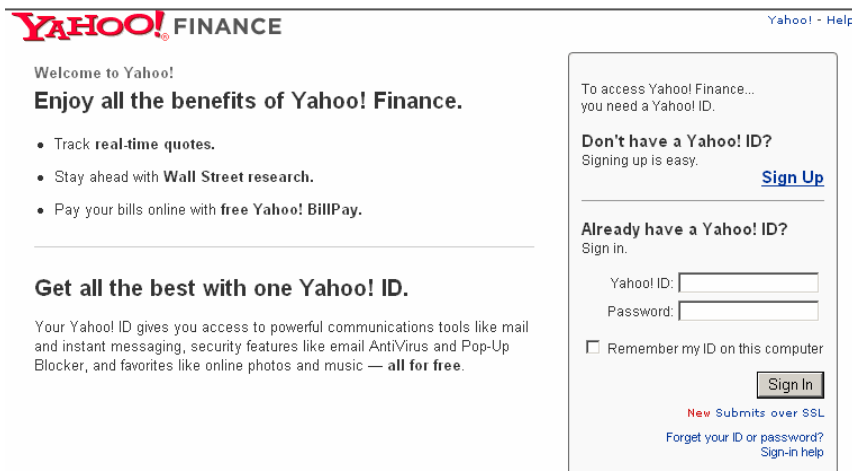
YAHOO! FINANCE

Yahoo! - Help

Welcome to Yahoo!

Enjoy all the benefits of Yahoo! Finance.

- Track real-time quotes.
- Stay ahead with Wall Street research.
- Pay your bills online with free Yahoo! BillPay.

Get all the best with one Yahoo! ID.

Your Yahoo! ID gives you access to powerful communications tools like mail and instant messaging, security features like email AntiVirus and Pop-Up Blocker, and favorites like online photos and music — all for free.

To access Yahoo! Finance... you need a Yahoo! ID.

Don't have a Yahoo! ID?
Signing up is easy.

Sign Up

Already have a Yahoo! ID?
Sign in.

Yahoo! ID:

Password:

Remember my ID on this computer

Sign In

New Submits over SSL

Forget your ID or password?
Sign-in help